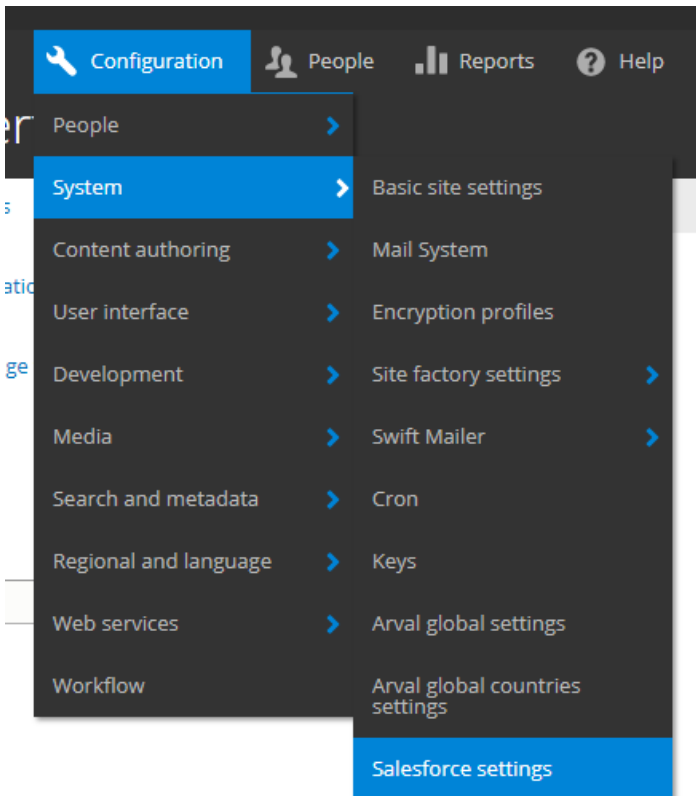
Configuration People Reports Help

er

People
System
Content authoring
User interface
Development
Media
Search and metadata
Regional and language
Web services
Workflow

Basic site settings
Mail System
Encryption profiles
Site factory settings
Swift Mailer
Cron
Keys
Arval global settings
Arval global countries settings
Salesforce settings

s
atic
ge